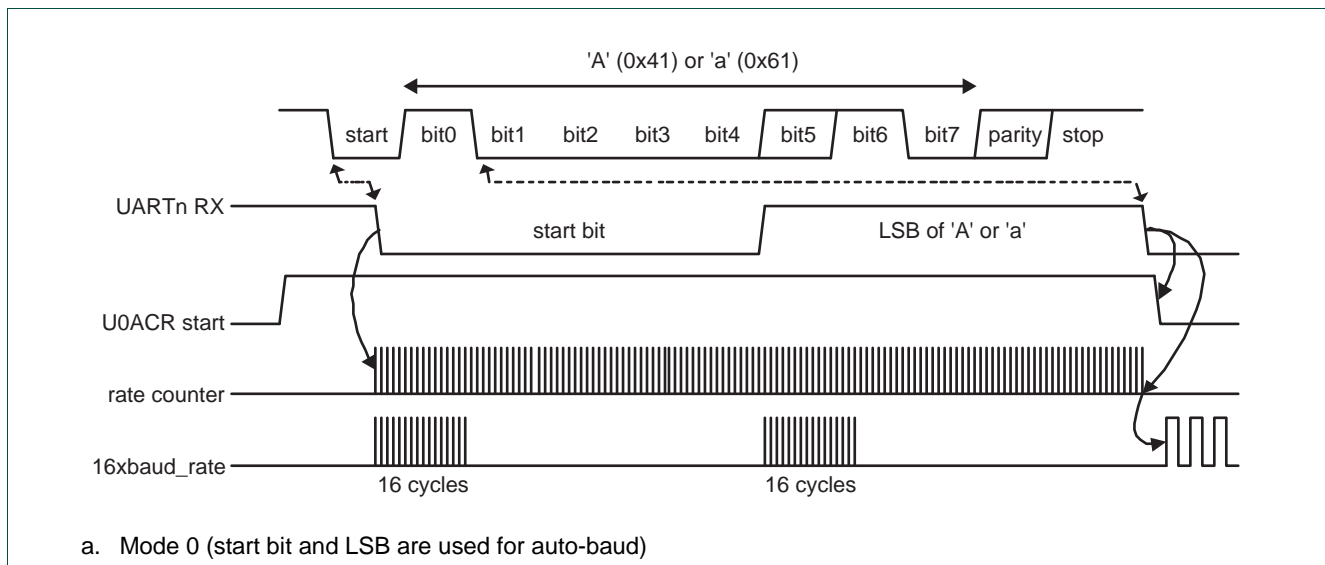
'A' (0x41) or 'a' (0x61)

start bit0 bit1 bit2 bit3 bit4 bit5 bit6 bit7 parity stop

UARTn RX

start bit

LSB of 'A' or 'a'

U0ACR start

rate counter

16xbaud_rate

16 cycles

16 cycles

a. Mode 0 (start bit and LSB are used for auto-baud)